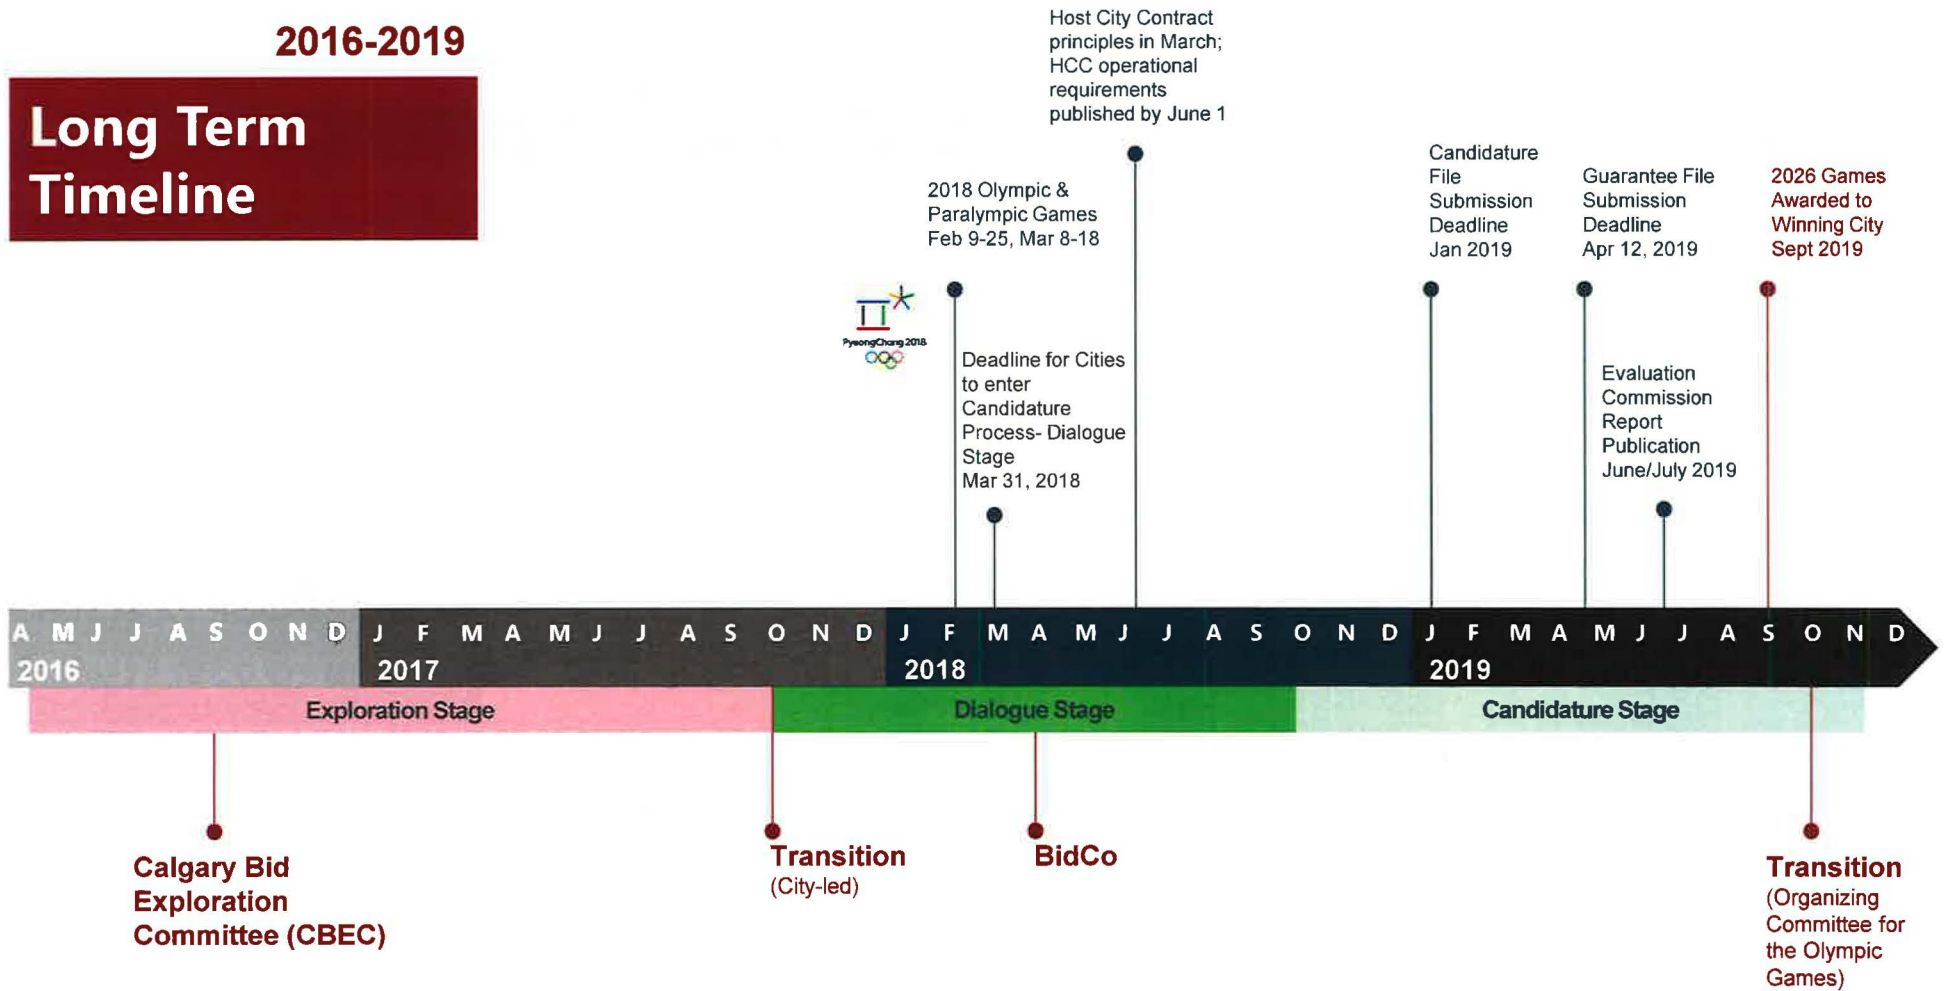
2016-2019

Long Term Timeline

Host City Contract principles in March; HCC operational requirements published by June 1

2018 Olympic & Paralympic Games Feb 9-25, Mar 8-18

PyeongChang 2018

Deadline for Cities to enter Candidature Process- Dialogue Stage Mar 31, 2018

Candidature File Submission Deadline Jan 2019

Guarantee File Submission Deadline Apr 12, 2019

Evaluation Commission Report Publication June/July 2019

2026 Games Awarded to Winning City Sept 2019

A M J J A S O N D
2016
J F M A M J J A S O N D
2017
J F M A M J J A S O N D
2018
J F M A M J J A S O N D
2019

Exploration Stage
Dialogue Stage
Candidature Stage

Calgary Bid Exploration Committee (CBEC)

Transition (City-led)

BidCo

Transition (Organizing Committee for the Olympic Games)